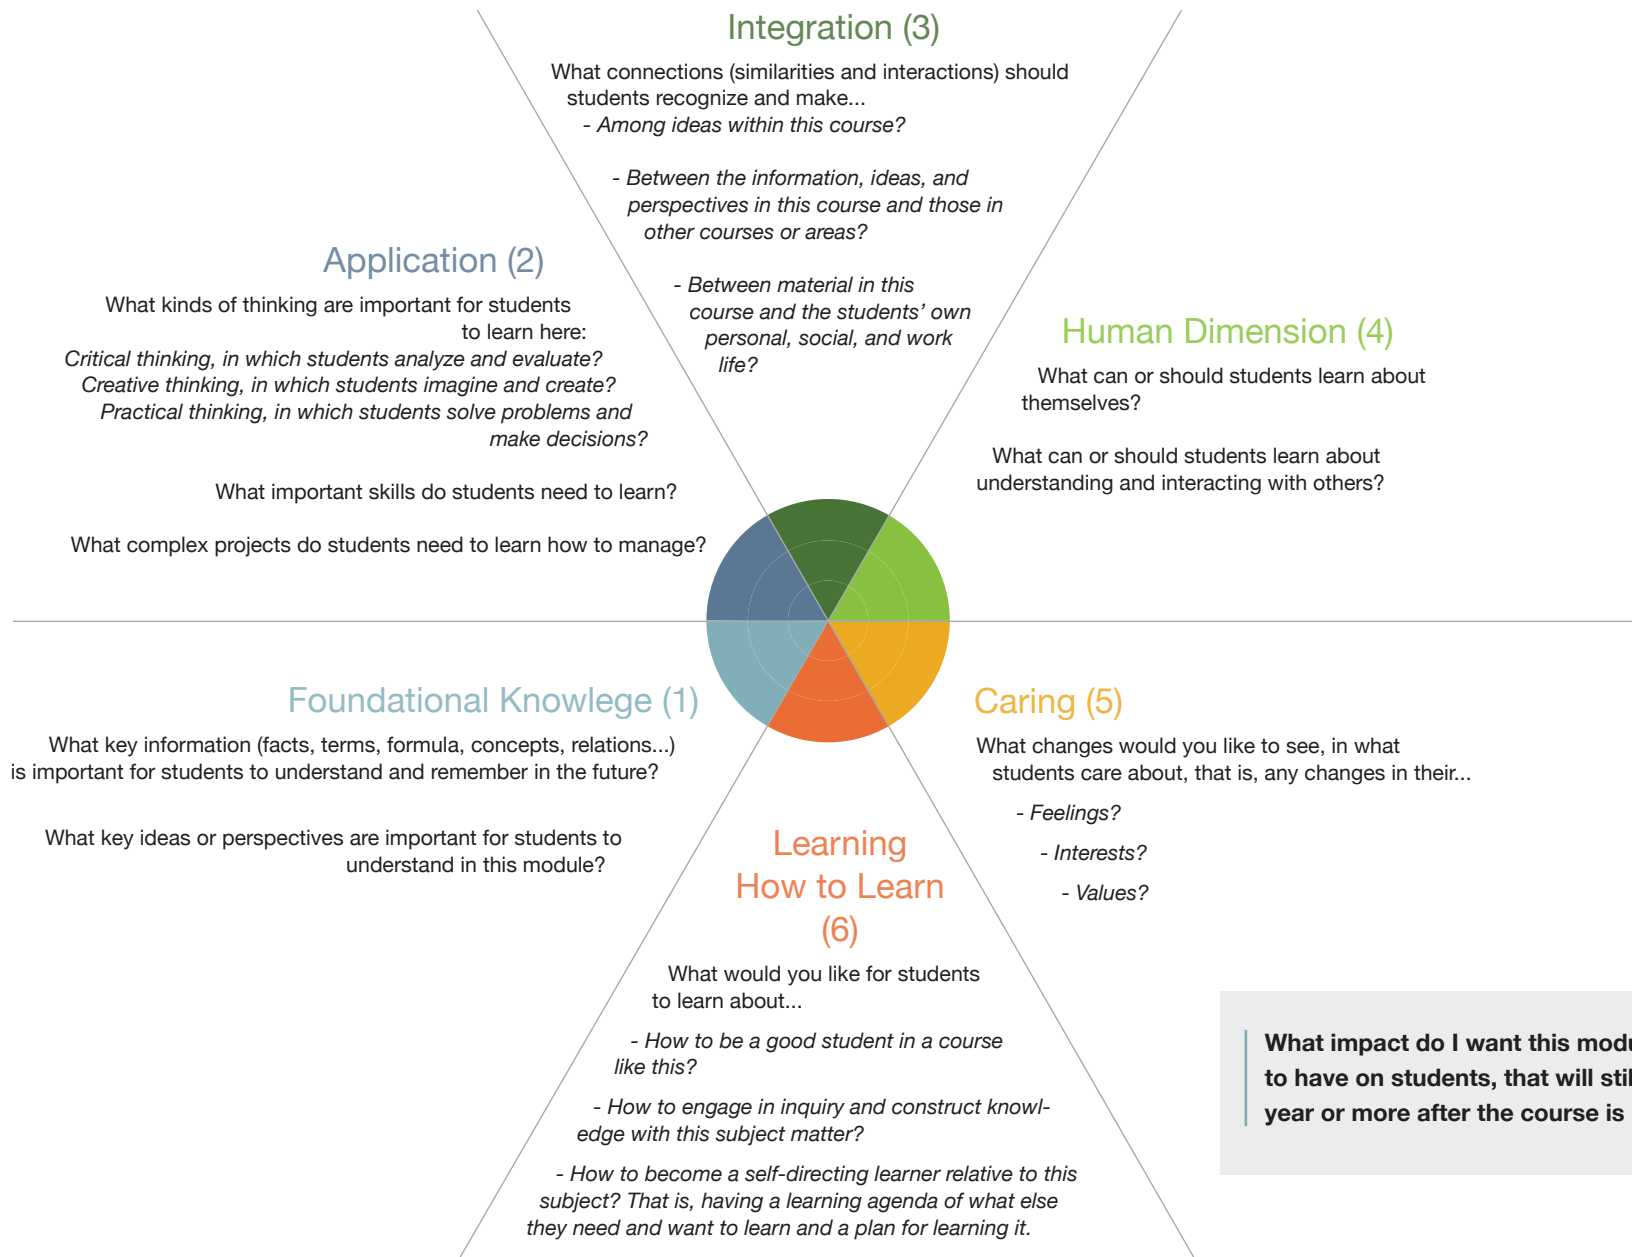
Integration (3)

What connections (similarities and interactions) should students recognize and make...

- Among ideas within this course?

- Between the information, ideas, and perspectives in this course and those in other courses or areas?

- Between material in this course and the students' own personal, social, and work life?

Application (2)

What kinds of thinking are important for students to learn here:

Critical thinking, in which students analyze and evaluate?

Creative thinking, in which students imagine and create?

Practical thinking, in which students solve problems and make decisions?

What important skills do students need to learn?

What complex projects do students need to learn how to manage?

Human Dimension (4)

What can or should students learn about themselves?

What can or should students learn about understanding and interacting with others?

Foundational Knowlege (1)

What key information (facts, terms, formula, concepts, relations...) is important for students to understand and remember in the future?

What key ideas or perspectives are important for students to understand in this module?

Caring (5)

What changes would you like to see, in what students care about, that is, any changes in their...

- Feelings?

- Interests?

- Values?

Learning How to Learn (6)

What would you like for students to learn about...

- How to be a good student in a course like this?

- How to engage in inquiry and construct knowledge with this subject matter?

- How to become a self-directing learner relative to this subject? That is, having a learning agenda of what else they need and want to learn and a plan for learning it.

What impact do I want this modu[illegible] to have on students, that will stil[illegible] year or more after the course is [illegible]